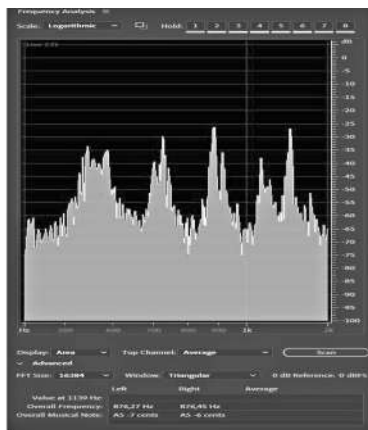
Frequency Analysis
Scale: Logarithmic
Hold: 1 2 3 4 5 6 7 8
dB
0
-5
-10
-15
-20
-25
-30
-35
-40
-45
-50
-55
-60
-65
-70
-75
-80
-85
-90
-95
-100
Hz
1k
Display: Area
Top Channel: Average
Scan
Advanced
FFT Size: 16384
Window: Triangular
0 dB Reference: 0 dBFS
Left
Right
Average
Value at 1139 Hz:
Overall Frequency: 876,27 Hz 876,45 Hz
Overall Musical Note: A5 -7 cents A5 -6 cents